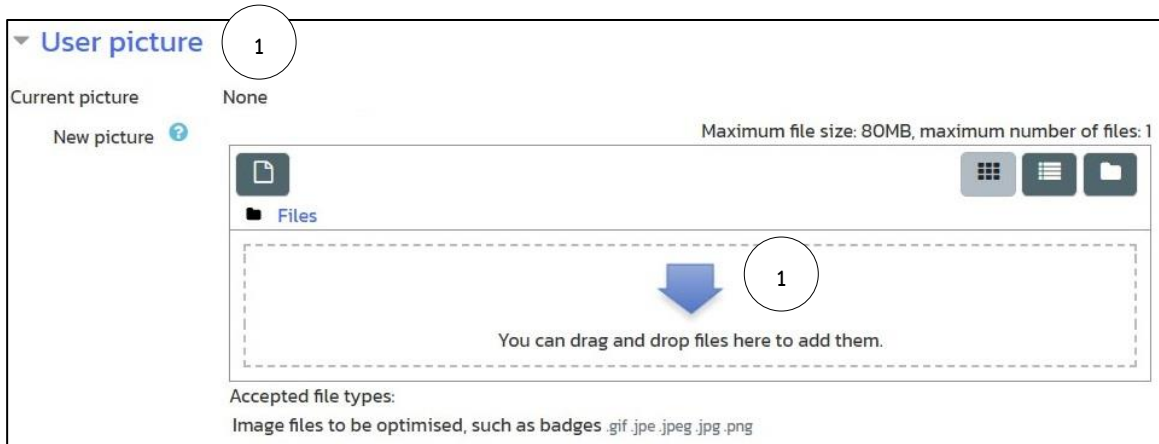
User picture

1

Current picture None

New picture

Maximum file size: 80MB, maximum number of files: 1

Files

1

You can drag and drop files here to add them.

Accepted file types:

Image files to be optimised, such as badges .gif .jpe .jpeg .jpg .png